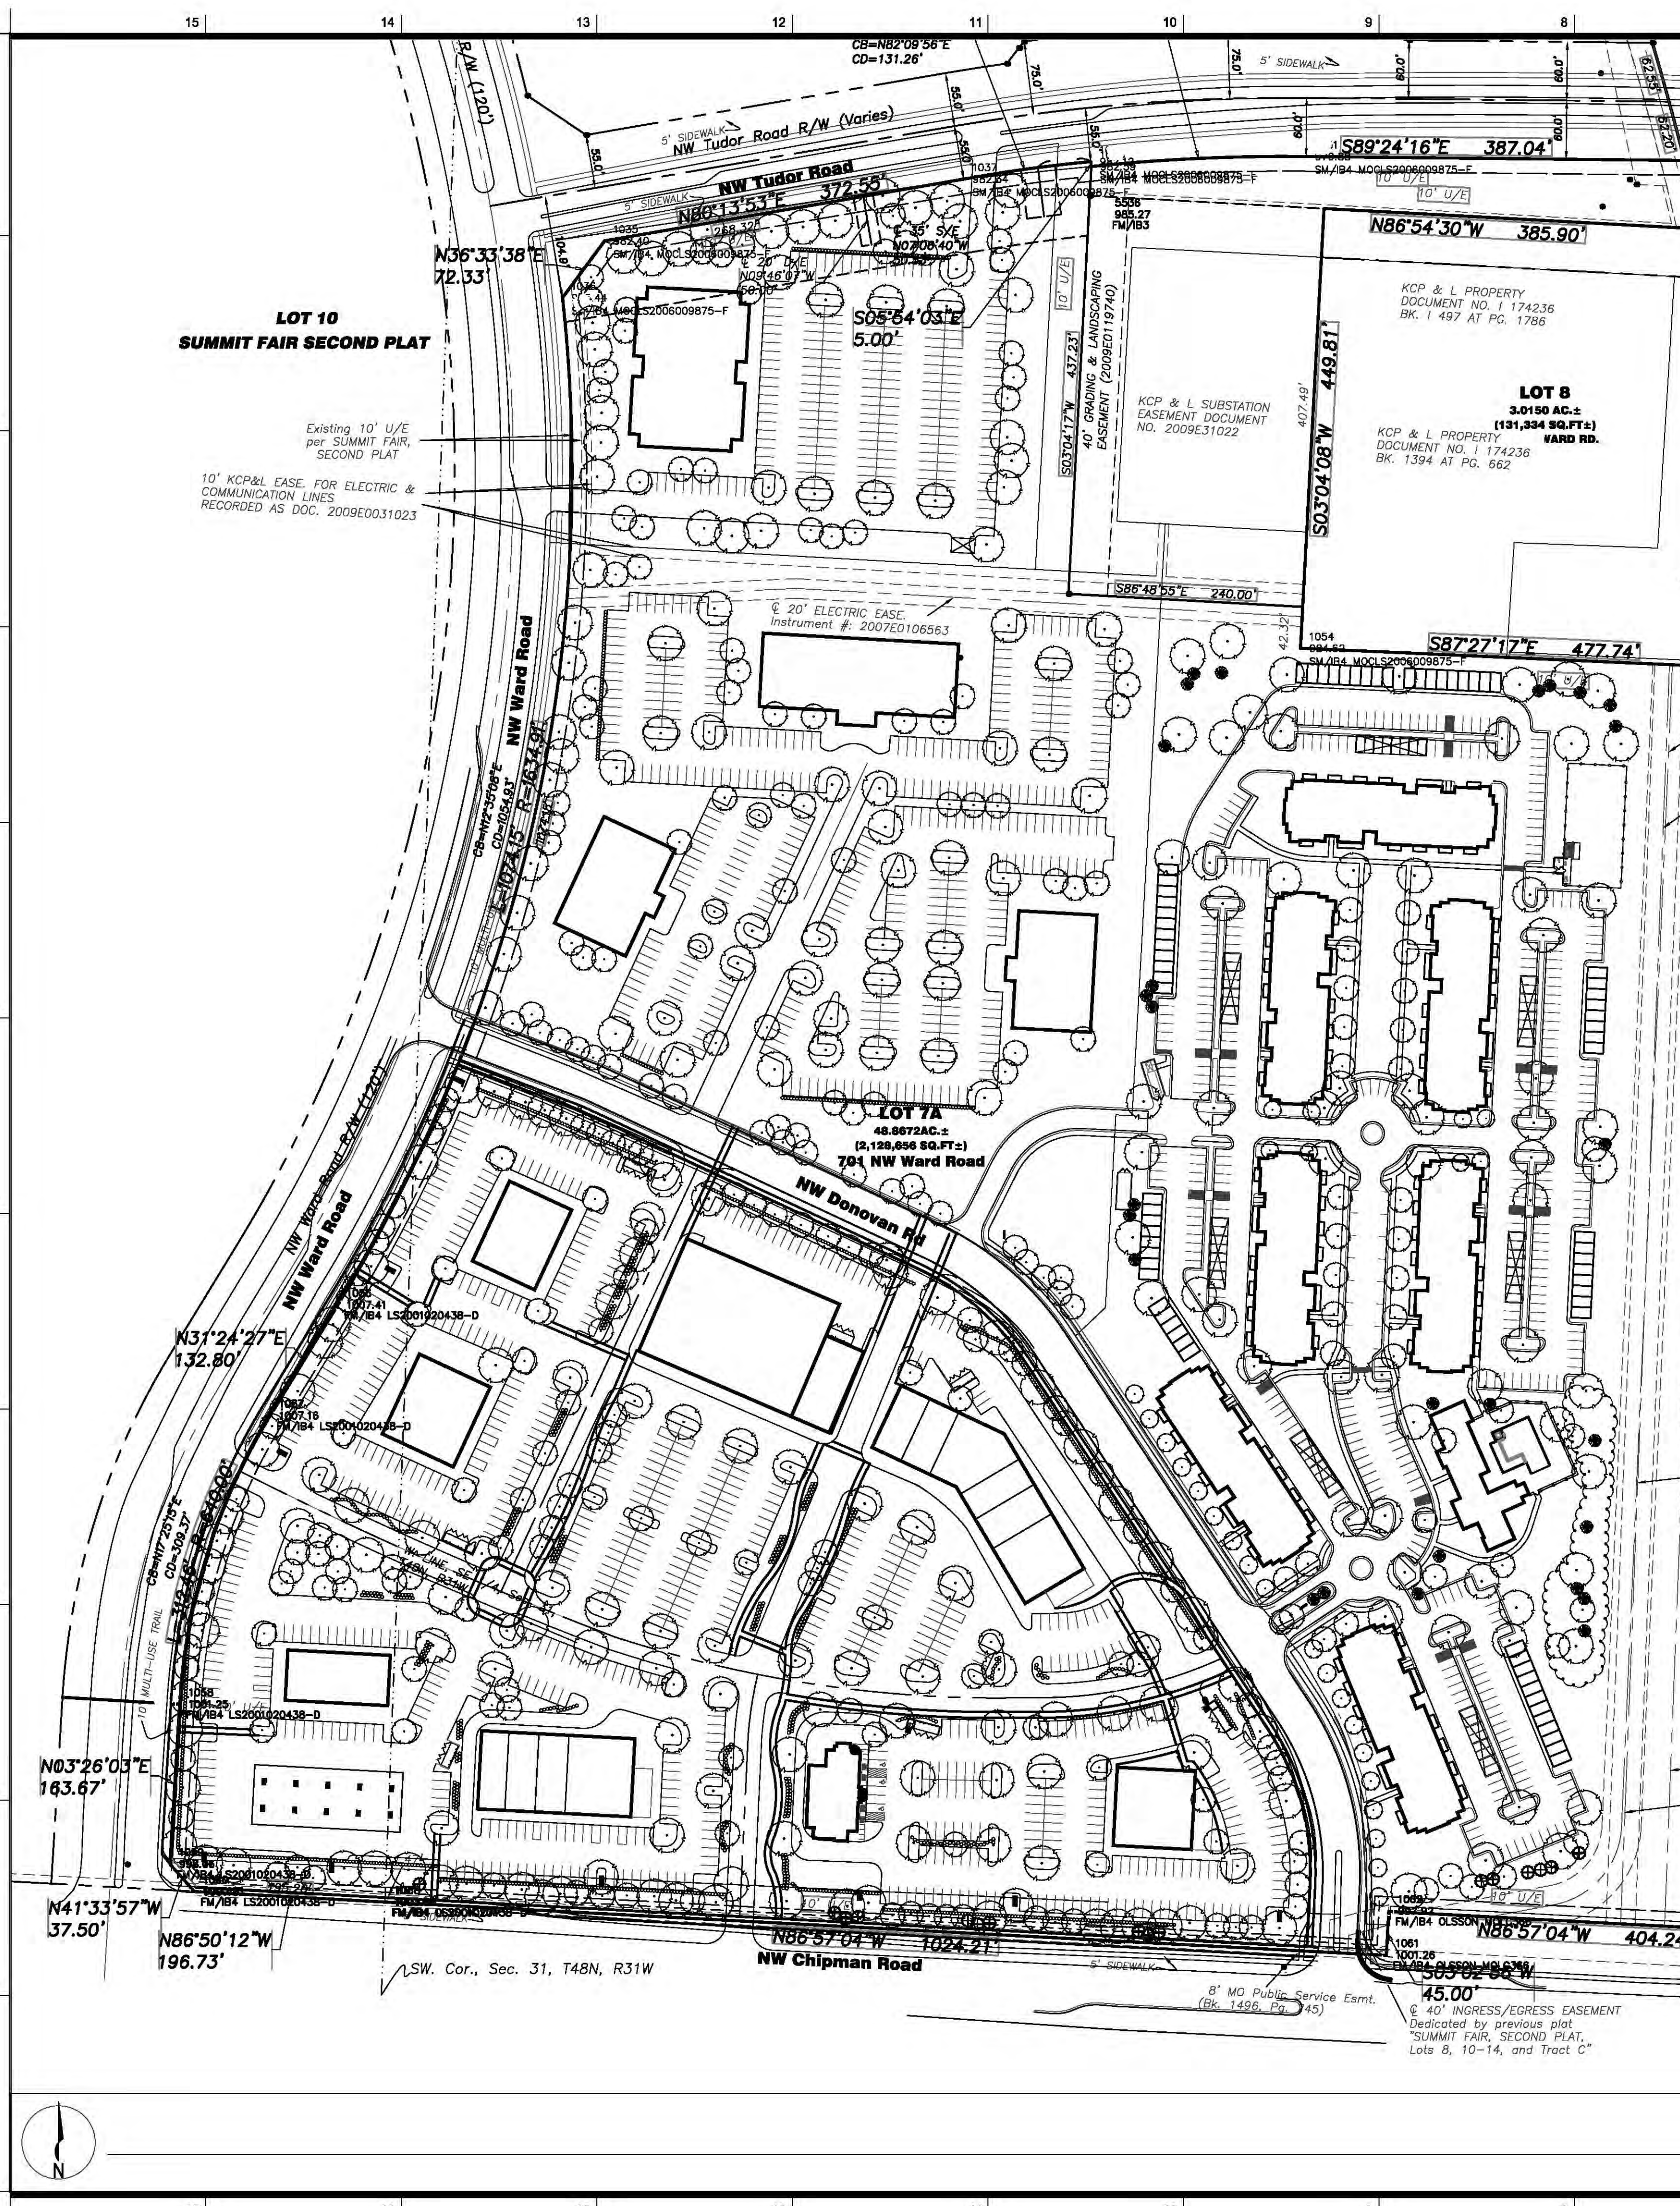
15 14 13 12 11 10 9 8

CB=N82°09'56"E
CD=131.26'

R/W (120')
75.0'
5' SIDEWALK
60.0'
60.0'
55.0'
75.0'
5' SIDEWALK
NW Tudor Road R/W (Varies)
55.0'
55.0'
60.0'
60.0'
55.0'
S89°24'16"E 387.04'
SM/IB4 MOCLS2006009875-F
10' U/E
10' U/E
NW Tudor Road
5' SIDEWALK
N80°13'53"E 372.55'
1037
SM/IB4 MOCLS2006009875-F
SM/IB4 MOCLS2006009875-F
5536
985.27
FM/IB3
N86°54'30"W 385.90'
1035
982.40
SM/IB4 MOCLS2006009875-F
N07°06'40"W
N09°46'07"W
50.00'
N36°33'38"E
72.33'
104.9'
SM/IB4 MOCLS2006009875-F
S05°54'03"E
5.00'
10' U/E
40' GRADING & LANDSCAPING EASEMENT (2009E0119740)
KCP & L PROPERTY
DOCUMENT NO. I 174236
BK. I 497 AT PG. 1786

LOT 10
SUMMIT FAIR SECOND PLAT

S03°04'17"W 437.23'
KCP & L SUBSTATION EASEMENT DOCUMENT NO. 2009E31022
407.49'
S03°04'08"W 449.81'
LOT 8
3.0150 AC.±
(131,334 SQ.FT±)
WARD RD.
KCP & L PROPERTY
DOCUMENT NO. I 174236
BK. 1394 AT PG. 662

Existing 10' U/E per SUMMIT FAIR, SECOND PLAT

10' KCP&L EASE. FOR ELECTRIC & COMMUNICATION LINES RECORDED AS DOC. 2009E0031023

S86°48'55"E 240.00'
℄ 20' ELECTRIC EASE. Instrument #: 2007E0106563
42.32'
1054
SM/IB4 MOCLS2006009875-F
S87°27'17"E 477.74'

NW Ward Road
CB=N12°35'08"E
CD=1054.93'
L=1074.15'
R=1634.91'

LOT 7A
48.8672AC.±
(2,128,656 SQ.FT±)
701 NW Ward Road

NW Ward Road R/W (120')
NW Ward Road
NW Donovan Rd
1068
1007.41
FM/IB4 LS2001020438-D
N31°24'27"E
132.80'
1007.16
FM/IB4 LS2001020438-D
CB=N17°25'15"E
CD=309.37'
L=312.16'
R=640.00'
10' MULTI-USE TRAIL
1001.25
FM/IB4 LS2001020438-D
N03°26'03"E
163.67'
FM/IB4 LS2001020438-D
FM/IB4 LS2001020438-D
N41°33'57"W
37.50'
N86°50'12"W
196.73'
SIDEWALK
N86°57'04"W 1024.21'
NW Chipman Road
SW. Cor., Sec. 31, T48N, R31W
5' SIDEWALK
10' U/E
FM/IB4 OLSSON
N86°57'04"W 404.2
1061
1001.26
FM/IB4 OLSSON
S03°02'56"W
45.00'
8' MO Public Service Esmt. (Bk. 1496, Pg. 745)
℄ 40' INGRESS/EGRESS EASEMENT
Dedicated by previous plat "SUMMIT FAIR, SECOND PLAT, Lots 8, 10-14, and Tract C"
N